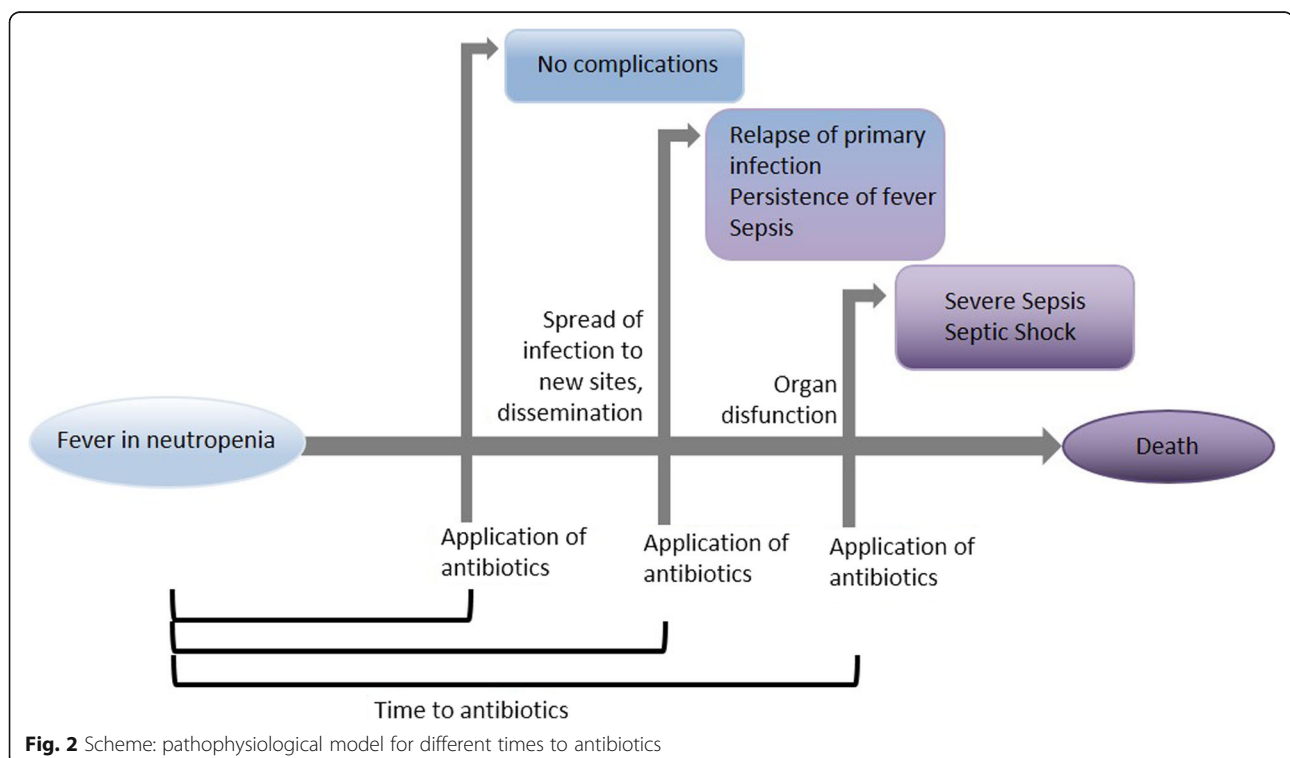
No complications

Relapse of primary infection
Persistence of fever
Sepsis

Severe Sepsis
Septic Shock

Spread of infection to new sites, dissemination

Organ disfunction

Fever in neutropenia

Death

Application of antibiotics

Application of antibiotics

Application of antibiotics

Time to antibiotics

**Fig. 2** Scheme: pathophysiological model for different times to antibiotics